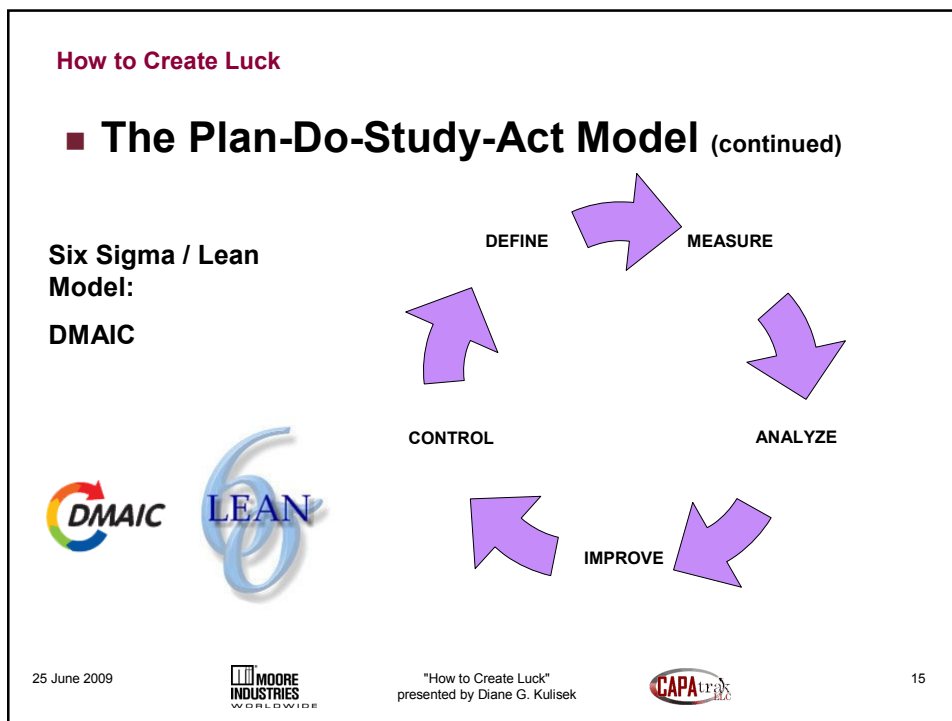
How to Create Luck

The Plan-Do-Study-Act Model (continued)

Six Sigma / Lean Model:

DMAIC

DEFINE

MEASURE

ANALYZE

IMPROVE

CONTROL

DMAIC

LEAN

25 June 2009

MOORE INDUSTRIES WORLDWIDE

"How to Create Luck" presented by Diane G. Kulisek

CAPAtrak LLC

15